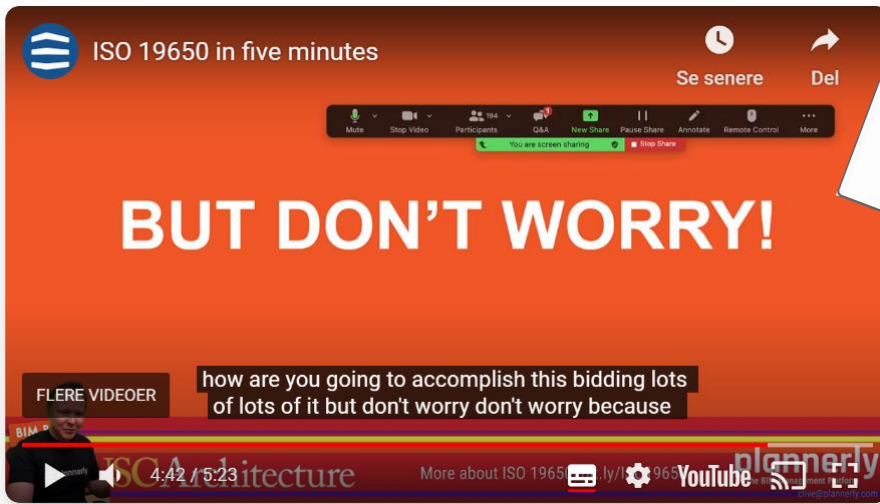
ISO 19650 in five minutes

Se senere

Del

Mute

Stop Video

Participants 184

Q&A

New Share

Pause Share

Annotate

Remote Control

More

You are screen sharing

Stop Share

BUT DON'T WORRY!

FLERE VIDEOER

how are you going to accomplish this bidding lots of lots of it but don't worry don't worry because

BIM

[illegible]SC Architecture

More about ISO 1965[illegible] ly/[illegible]965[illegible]

4:42 / 5:23

YouTube

plannerly

clive@plannerly.com